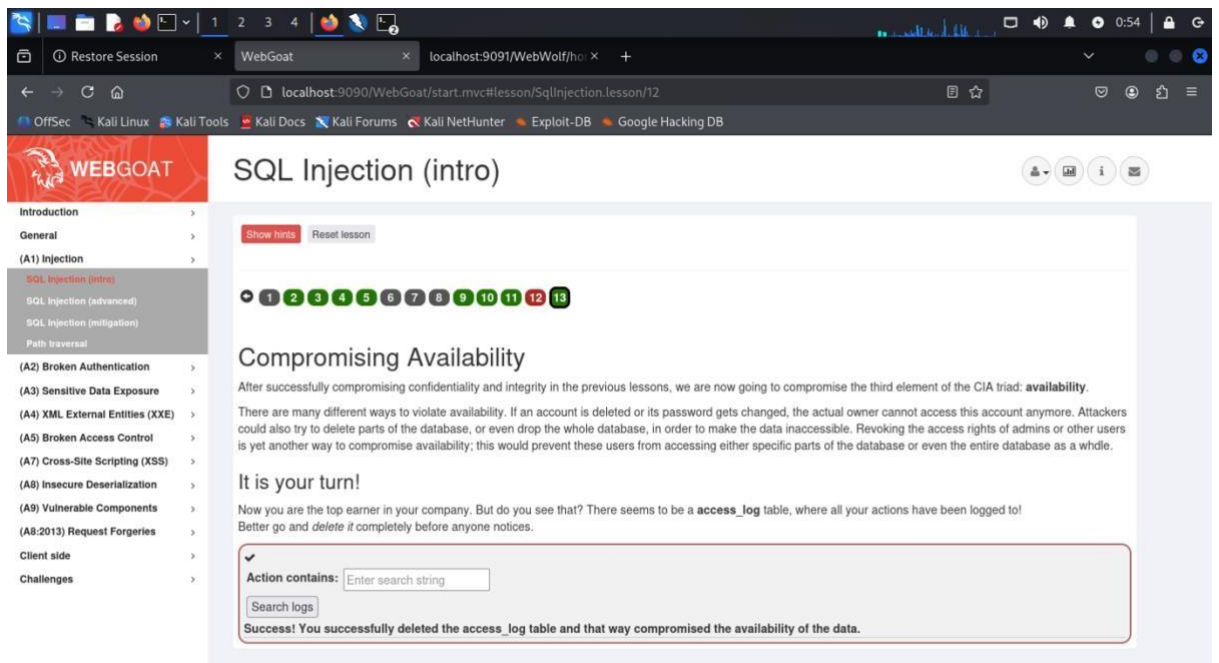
1 2 3 4

0:54

Restore Session × WebGoat × localhost:9091/WebWolf/ho × +

localhost:9090/WebGoat/start.mvc#lesson/SqlInjection.lesson/12

OffSec Kali Linux Kali Tools Kali Docs Kali Forums Kali NetHunter Exploit-DB Google Hacking DB

WEBGOAT

SQL Injection (intro)

Introduction
General
(A1) Injection
SQL Injection (intro)
SQL Injection (advanced)
SQL Injection (mitigation)
Path traversal
(A2) Broken Authentication
(A3) Sensitive Data Exposure
(A4) XML External Entities (XXE)
(A5) Broken Access Control
(A7) Cross-Site Scripting (XSS)
(A8) Insecure Deserialization
(A9) Vulnerable Components
(A8:2013) Request Forgeries
Client side
Challenges

Show hints Reset lesson

1 2 3 4 5 6 7 8 9 10 11 12 13

Compromising Availability

After successfully compromising confidentiality and integrity in the previous lessons, we are now going to compromise the third element of the CIA triad: **availability**.

There are many different ways to violate availability. If an account is deleted or its password gets changed, the actual owner cannot access this account anymore. Attackers could also try to delete parts of the database, or even drop the whole database, in order to make the data inaccessible. Revoking the access rights of admins or other users is yet another way to compromise availability; this would prevent these users from accessing either specific parts of the database or even the entire database as a whole.

It is your turn!

Now you are the top earner in your company. But do you see that? There seems to be a **access_log** table, where all your actions have been logged to!
Better go and *delete it* completely before anyone notices.

✔
**Action contains:** Enter search string
Search logs
**Success! You successfully deleted the access_log table and that way compromised the availability of the data.**